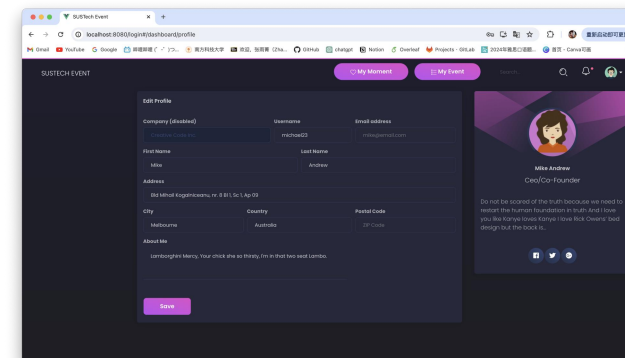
SUSTech Event
localhost:8080/login#/dashboard/profile
Gmail YouTube Google 哔哩哔哩 (゜-゜)つ... 南方科技大学 收起，张雨菲（Zha... GitHub chatgpt Notion Overleaf Projects · GitLab 2024年雅思口语题... 首页 - Canva可画
重新启动即可更新

SUSTECH EVENT
My Moment
My Event
Search

Edit Profile
Company (disabled)
Creative Code Inc.
Username
michael23
Email address
mike@email.com
First Name
Mike
Last Name
Andrew
Address
Bld Mihail Kogalniceanu, nr. 8 Bl 1, Sc 1, Ap 09
City
Melbourne
Country
Australia
Postal Code
ZIP Code
About Me
Lamborghini Mercy, Your chick she so thirsty, I'm in that two seat Lambo.
Save

Mike Andrew
Ceo/Co-Founder
Do not be scared of the truth because we need to restart the human foundation in truth And I love you like Kanye loves Kanye I love Rick Owens' bed design but the back is...